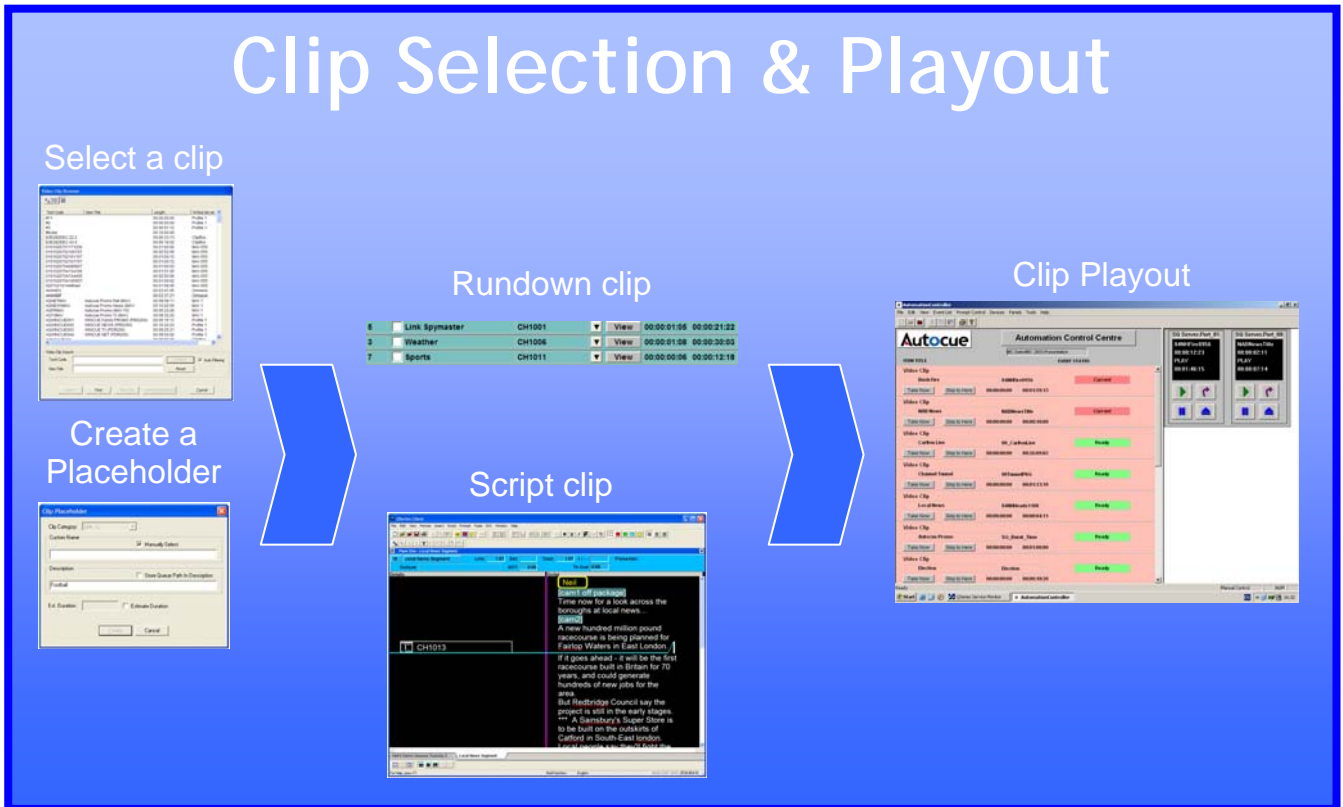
Clip Selection & Playout

Select a clip

Create a Placeholder

Clip Placeholder
Clip Category
Custom Name
Manually Select
Description
Store Queue Path In Description
Football
Est. Duration
Estimate Duration
Create
Cancel

Rundown clip

| 6 | Link Spymaster | CH1001 | View | 00:00:01:05 | 00:00:21:22 |
|---|---|---|---|---|---|
| 3 | Weather | CH1006 | View | 00:00:01:08 | 00:00:30:03 |
| 7 | Sports | CH1011 | View | 00:00:00:06 | 00:00:12:18 |

Script clip

CH1013

Neil
cam1 off package
Time now for a look across the boroughs at local news...
cam2
A new hundred million pound racecourse is being planned for Fairlop Waters in East London.
If it goes ahead - it will be the first racecourse built in Britain for 70 years, and could generate hundreds of new jobs for the area.
But Redbridge Council say the project is still in the early stages.
*** A Sainsbury's Super Store is to be built on the outskirts of Catford in South-East london.
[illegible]

Clip Playout

Autocue
Automation Control Centre
Video Clip
Current
Ready
PLAY